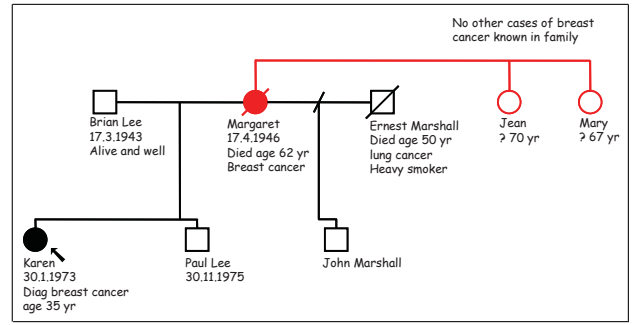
No other cases of breast cancer known in family

Brian Lee
17.3.1943
Alive and well

Margaret
17.4.1946
Died age 62 yr
Breast cancer

Ernest Marshall
Died age 50 yr
lung cancer
Heavy smoker

Jean
? 70 yr

Mary
? 67 yr

Karen
30.1.1973
Diag breast cancer
age 35 yr

Paul Lee
30.11.1975

John Marshall